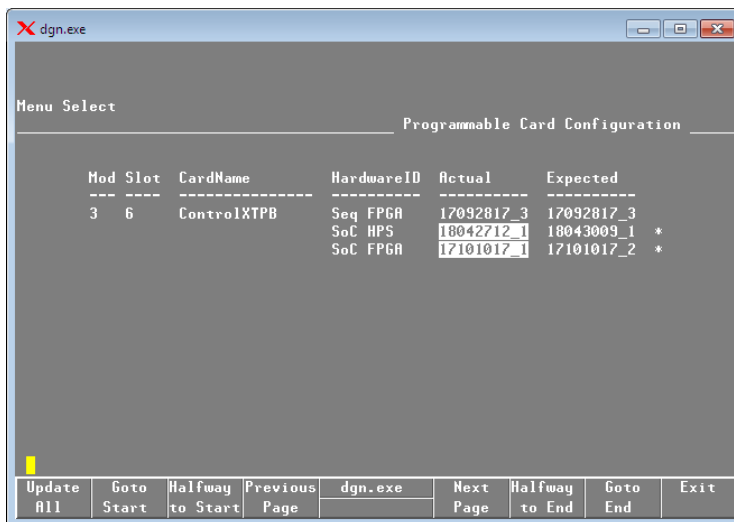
dgn.exe

Menu Select

Programmable Card Configuration

| Mod | Slot | CardName | HardwareID | Actual | Expected | |
|---|---|---|---|---|---|---|
| 3 | 6 | ControlXTPB | Seq FPGA | 17092817_3 | 17092817_3 | |
| | | | SoC HPS | 18042712_1 | 18043009_1 | * |
| | | | SoC FPGA | 17101017_1 | 17101017_2 | * |

Update All | Goto Start | Halfway to Start | Previous Page | dgn.exe | Next Page | Halfway to End | Goto End | Exit